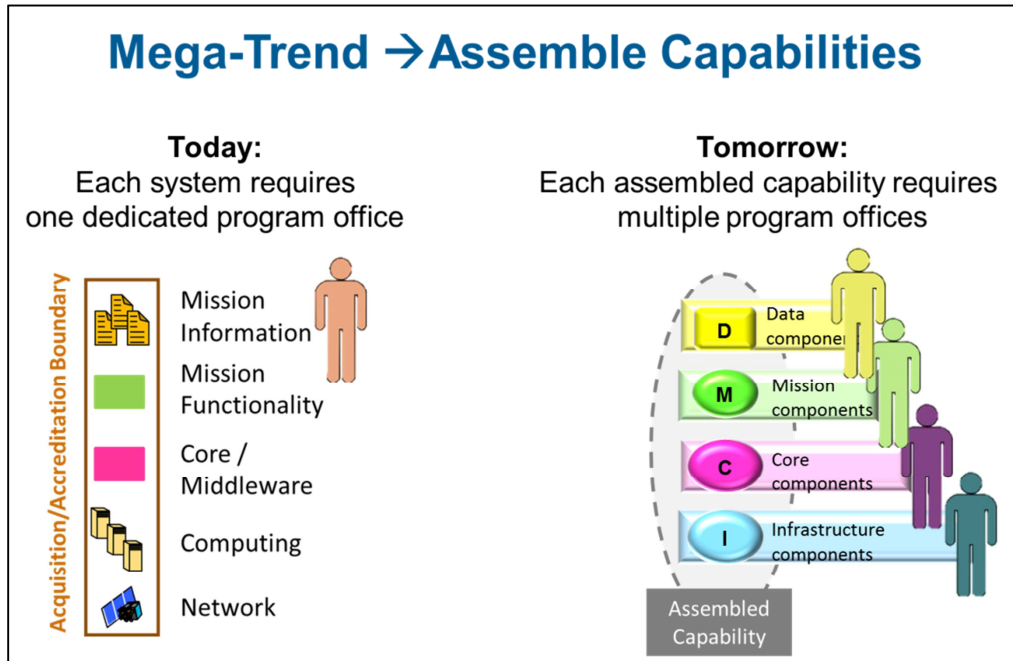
Mega-Trend →Assemble Capabilities

Today:
Each system requires one dedicated program office

Acquisition/Accreditation Boundary

Mission Information

Mission Functionality

Core / Middleware

Computing

Network

Tomorrow:
Each assembled capability requires multiple program offices

D Data componen

M Mission components

C Core components

I Infrastructure components

Assembled Capability